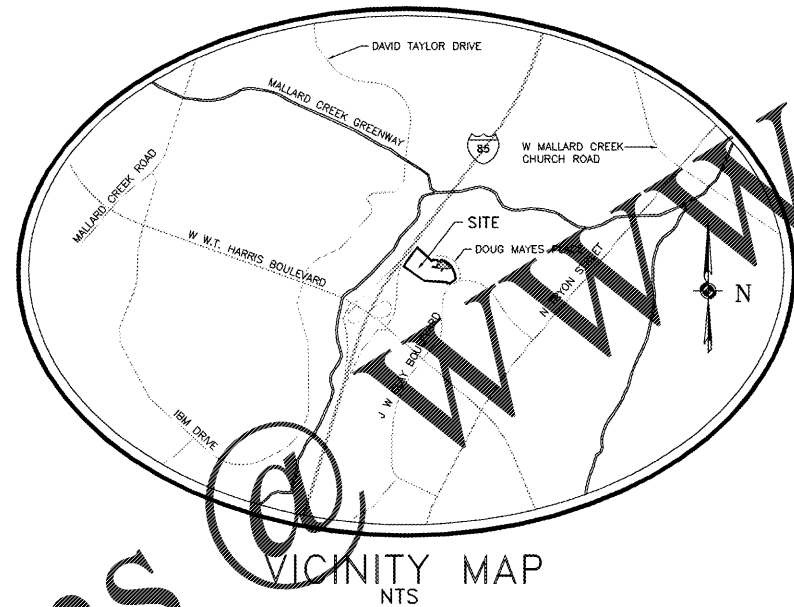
DAVID TAYLOR DRIVE

MALLARD CREEK GREENWAY

85

W MALLARD CREEK CHURCH ROAD

MALLARD CREEK ROAD

SITE

W W.T. HARRIS BOULEVARD

DOUG MAYES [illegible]

N

N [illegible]YON S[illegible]ET

J W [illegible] BOULEVARD

IBM DRIVE

@ WWW

S

VICINITY MAP
NTS